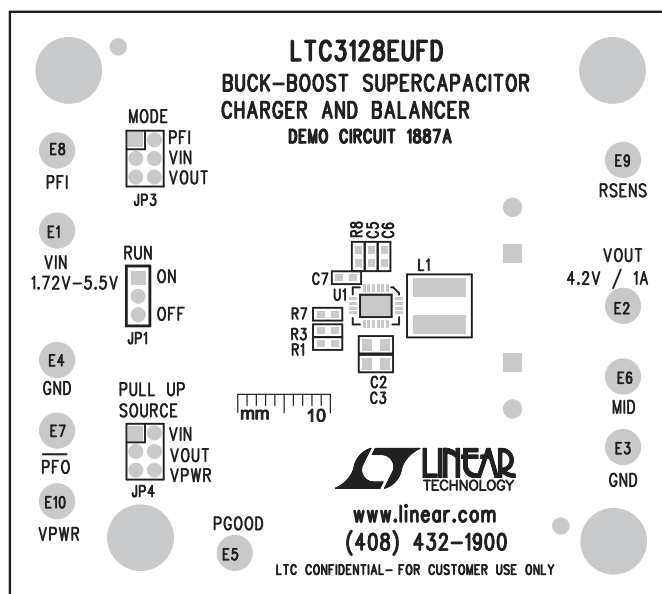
LTC3128EUFD
BUCK-BOOST SUPERCAPACITOR CHARGER AND BALANCER
DEMO CIRCUIT 1887A

MODE
PFI
VIN
VOUT
JP3

E8
PFI

E9
RSENS

E1
VIN
1.72V–5.5V

RUN
ON
OFF
JP1

R8 C5 C6
C7
U1
L1
R7
R3
R1
C2
C3

VOUT
4.2V / 1A
E2

E4
GND

E6
MID

PULL UP
SOURCE
VIN
VOUT
VPWR
JP4

mm 10

E7
$\overline{PFO}$

E3
GND

LINEAR
TECHNOLOGY

E10
VPWR

PGOOD
E5

www.linear.com
(408) 432–1900
LTC CONFIDENTIAL– FOR CUSTOMER USE ONLY